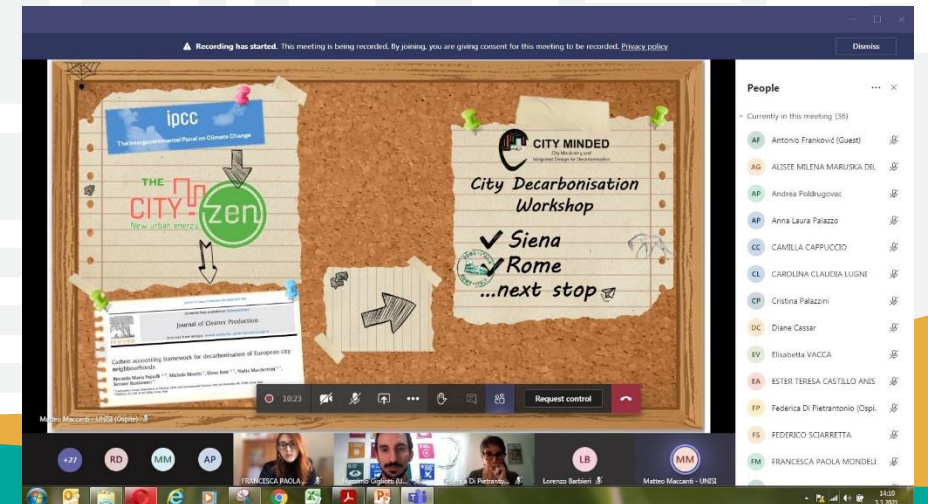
Recording has started. This meeting is being recorded. By joining, you are giving consent for this meeting to be recorded. Privacy policy

Dismiss

ipcc

The Intergovernmental Panel on Climate Change

THE CITY zen

New urban energy

Journal of Cleaner Production

Carbon accounting framework for decarbonisation of European city neighbourhoods

CITY MINDED

City Monitoring and Integrated Design for Decarbonisation

City Decarbonisation Workshop

✓ Siena

✓ Rome

...next stop

10:23

Request control

Matteo Maccanti - UNISI (Ospite)

People

Currently in this meeting (38)

AF Antonio Franković (Guest)

AG ALISEE MILENA MARUSKA DIL

AP Andrea Poldrugovac

AP Anna Laura Palazzo

CC CAMILLA CAPPUCCIO

CL CAROLINA CLAUDIA LUGNI

CP Cristina Palazzini

DC Diane Cassar

EV Elisabetta VACCA

EA ESTER TERESA CASTILLO ANIS

FP Federica Di Pietrantonio (Ospi.

FS FEDERICO SCIARRETTA

FM FRANCESCA PAOLA MONDELI

+27

RD

MM

AP

FRANCESCA PAOLA

Massimo Gigliotti (U...

Federica Di Pietranto...

LB

Lorenzo Barbieri

MM

Matteo Maccanti - UNISI

14:10